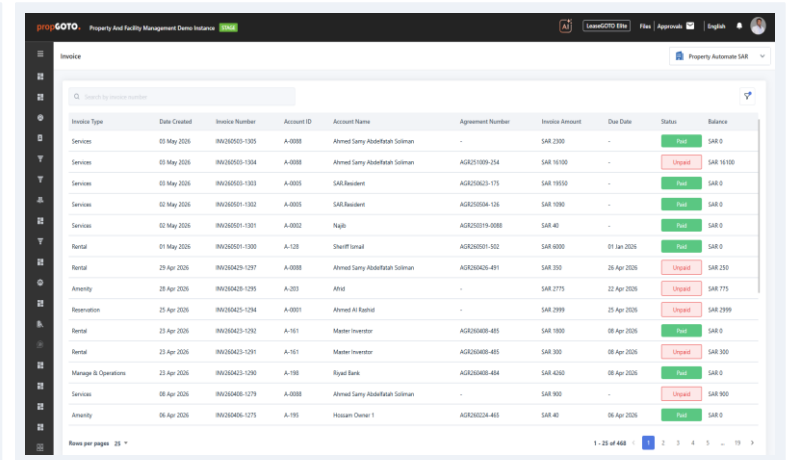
propGOTO. Property And Facility Management Demo Instance STAGE

AI LeaseGOTO Elite Files Approvals English

Invoice

Property Automate SAR

Search by invoice number

| Invoice Type | Date Created | Invoice Number | Account ID | Account Name | Agreement Number | Invoice Amount | Due Date | Status | Balance |
|---|---|---|---|---|---|---|---|---|---|
| Services | 03 May 2026 | INV260503-1305 | A-0088 | Ahmed Samy Abdelfatah Soliman | - | SAR 2300 | - | Paid | SAR 0 |
| Services | 03 May 2026 | INV260503-1304 | A-0088 | Ahmed Samy Abdelfatah Soliman | AGR251009-254 | SAR 16100 | - | Unpaid | SAR 16100 |
| Services | 03 May 2026 | INV260503-1303 | A-0005 | SAR.Resident | AGR250623-175 | SAR 19550 | - | Paid | SAR 0 |
| Services | 02 May 2026 | INV260501-1302 | A-0005 | SAR.Resident | AGR250504-126 | SAR 1090 | - | Paid | SAR 0 |
| Services | 02 May 2026 | INV260501-1301 | A-0002 | Najib | AGR250319-0088 | SAR 40 | - | Paid | SAR 0 |
| Rental | 01 May 2026 | INV260501-1300 | A-128 | Sheriff Ismail | AGR260501-502 | SAR 6000 | 01 Jan 2026 | Paid | SAR 0 |
| Rental | 29 Apr 2026 | INV260429-1297 | A-0088 | Ahmed Samy Abdelfatah Soliman | AGR260426-491 | SAR 350 | 26 Apr 2026 | Unpaid | SAR 250 |
| Amenity | 28 Apr 2026 | INV260428-1295 | A-203 | Afrid | - | SAR 2775 | 22 Apr 2026 | Unpaid | SAR 775 |
| Reservation | 25 Apr 2026 | INV260425-1294 | A-0001 | Ahmed Al Rashid | - | SAR 2999 | 25 Apr 2026 | Unpaid | SAR 2999 |
| Rental | 23 Apr 2026 | INV260423-1292 | A-161 | Master Investor | AGR260408-485 | SAR 1800 | 08 Apr 2026 | Paid | SAR 0 |
| Rental | 23 Apr 2026 | INV260423-1291 | A-161 | Master Investor | AGR260408-485 | SAR 300 | 08 Apr 2026 | Unpaid | SAR 300 |
| Manage & Operations | 23 Apr 2026 | INV260423-1290 | A-198 | Riyad Bank | AGR260408-484 | SAR 4260 | 08 Apr 2026 | Paid | SAR 0 |
| Services | 08 Apr 2026 | INV260408-1279 | A-0088 | Ahmed Samy Abdelfatah Soliman | - | SAR 900 | - | Unpaid | SAR 900 |
| Amenity | 06 Apr 2026 | INV260406-1275 | A-195 | Hossam Owner 1 | AGR260224-465 | SAR 40 | 06 Apr 2026 | Paid | SAR 0 |

Rows per pages 25

1 - 25 of 468 1 2 3 4 5 ... 19